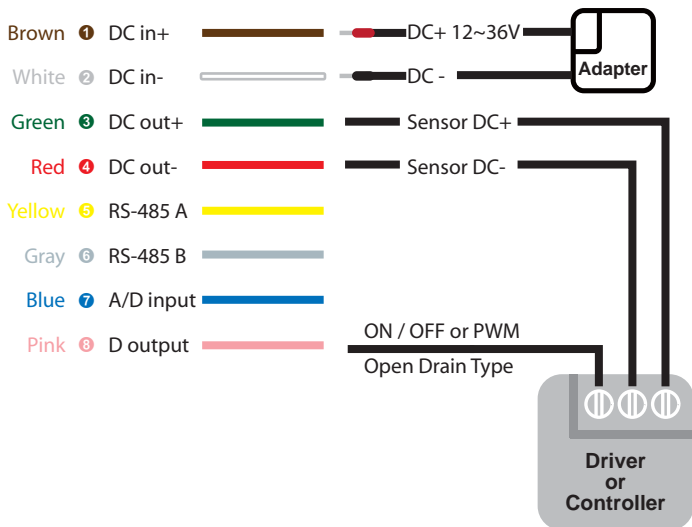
Brown ❶ DC in+
White ❷ DC in-
Green ❸ DC out+
Red ❹ DC out-
Yellow ❺ RS-485 A
Gray ❻ RS-485 B
Blue ❼ A/D input
Pink ❽ D output

DC+ 12~36V
DC -
Adapter
Sensor DC+
Sensor DC-
ON / OFF or PWM
Open Drain Type

Driver
or
Controller